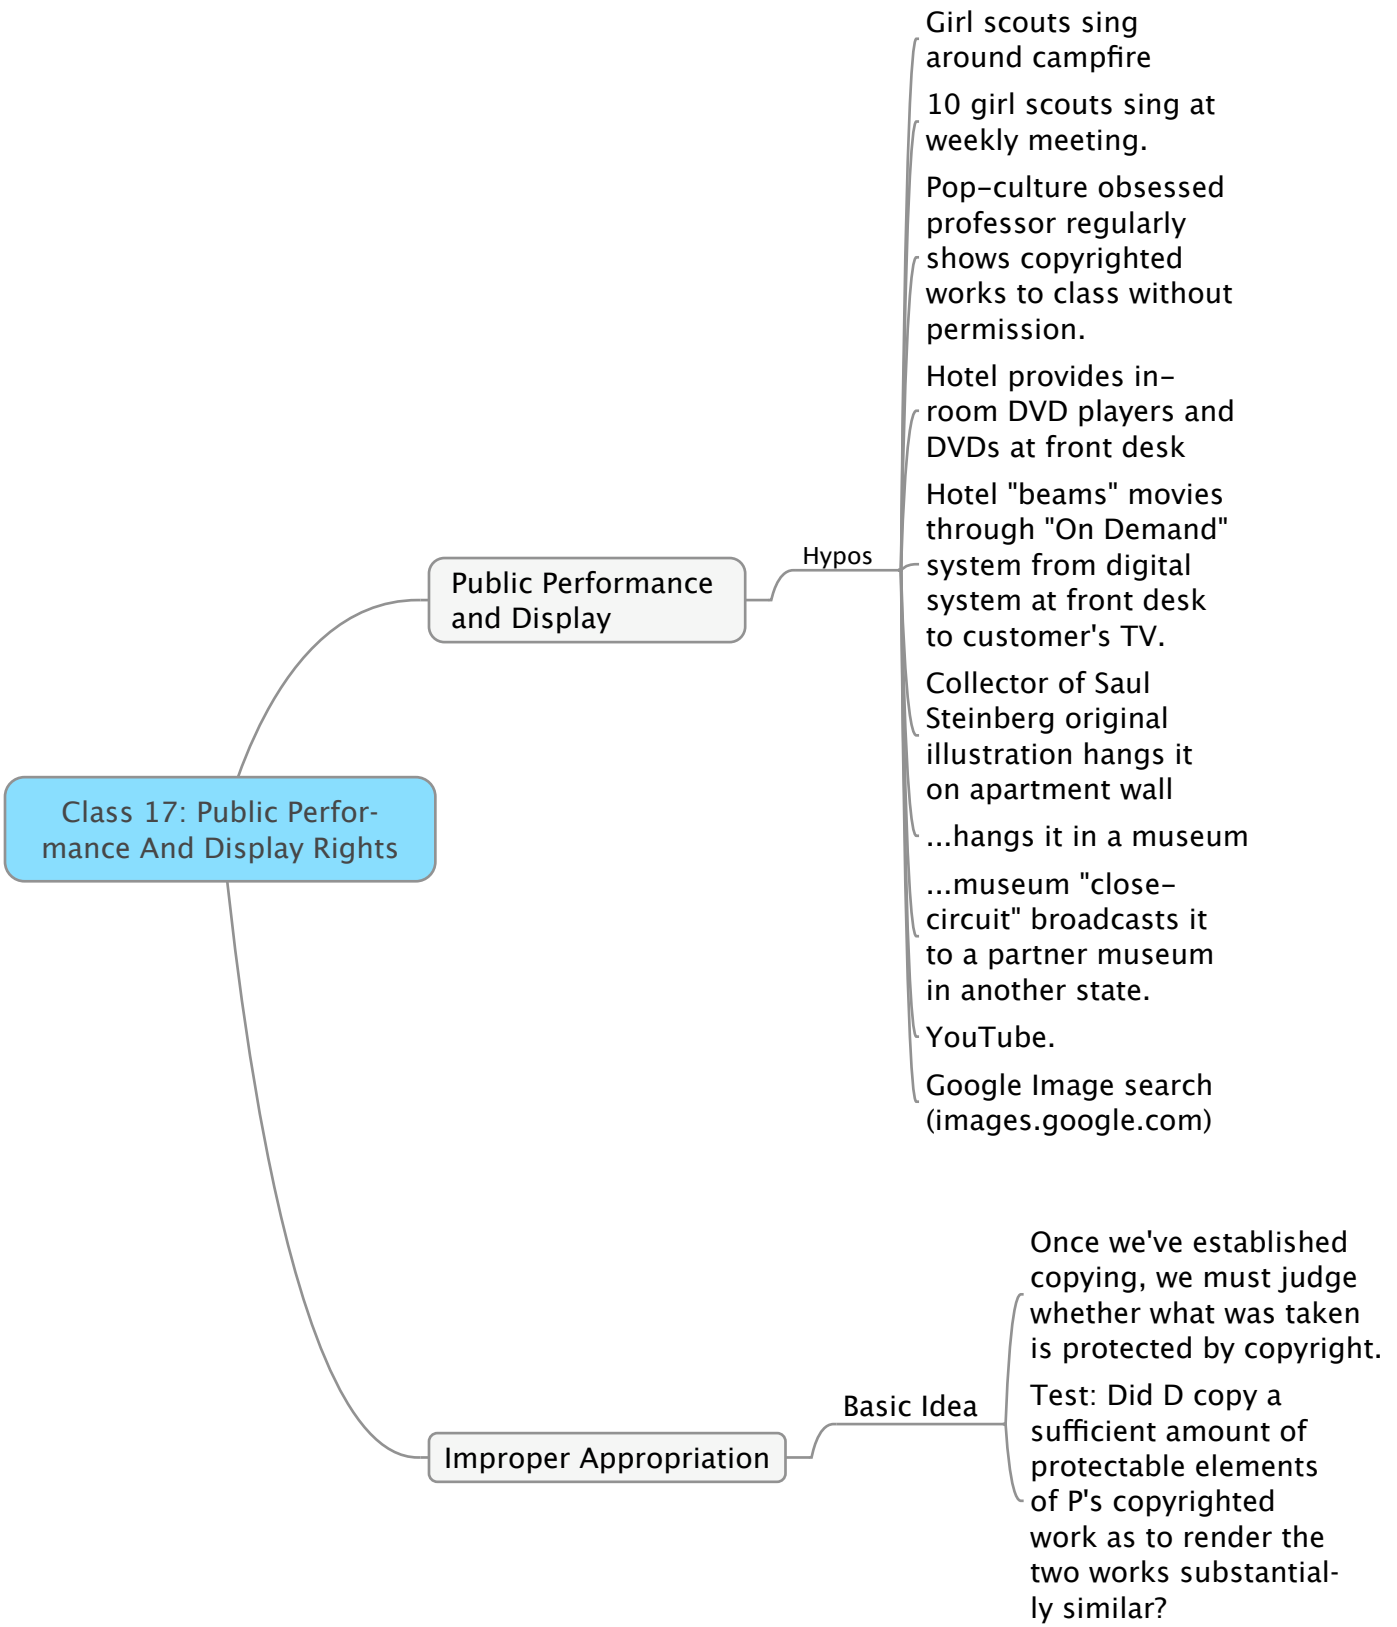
Class 17: Public Performance And Display Rights

Public Performance and Display

Hypos

Girl scouts sing around campfire

10 girl scouts sing at weekly meeting.

Pop-culture obsessed professor regularly shows copyrighted works to class without permission.

Hotel provides in-room DVD players and DVDs at front desk

Hotel "beams" movies through "On Demand" system from digital system at front desk to customer's TV.

Collector of Saul Steinberg original illustration hangs it on apartment wall

...hangs it in a museum

...museum "close-circuit" broadcasts it to a partner museum in another state.

YouTube.

Google Image search (images.google.com)

Improper Appropriation

Basic Idea

Once we've established copying, we must judge whether what was taken is protected by copyright.

Test: Did D copy a sufficient amount of protectable elements of P's copyrighted work as to render the two works substantially similar?